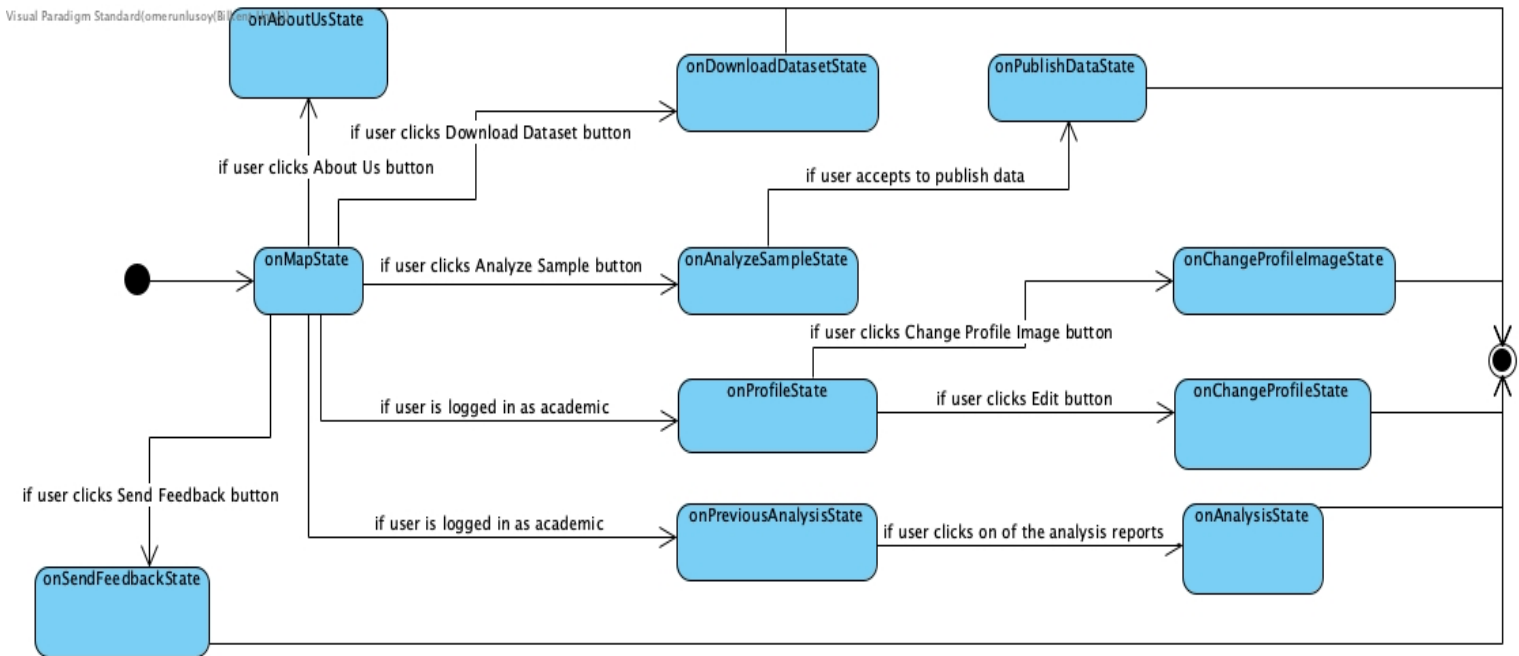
Visual Paradigm Standard(omerunlusoy(Bil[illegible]

onAboutUsState

onDownloadDatasetState

onPublishDataState

if user clicks Download Dataset button

if user clicks About Us button

if user accepts to publish data

onMapState

if user clicks Analyze Sample button

onAnalyzeSampleState

onChangeProfileImageState

if user clicks Change Profile Image button

onProfileState

if user clicks Edit button

onChangeProfileState

if user is logged in as academic

if user clicks Send Feedback button

if user is logged in as academic

onPreviousAnalysisState

if user clicks on of the analysis reports

onAnalysisState

onSendFeedbackState